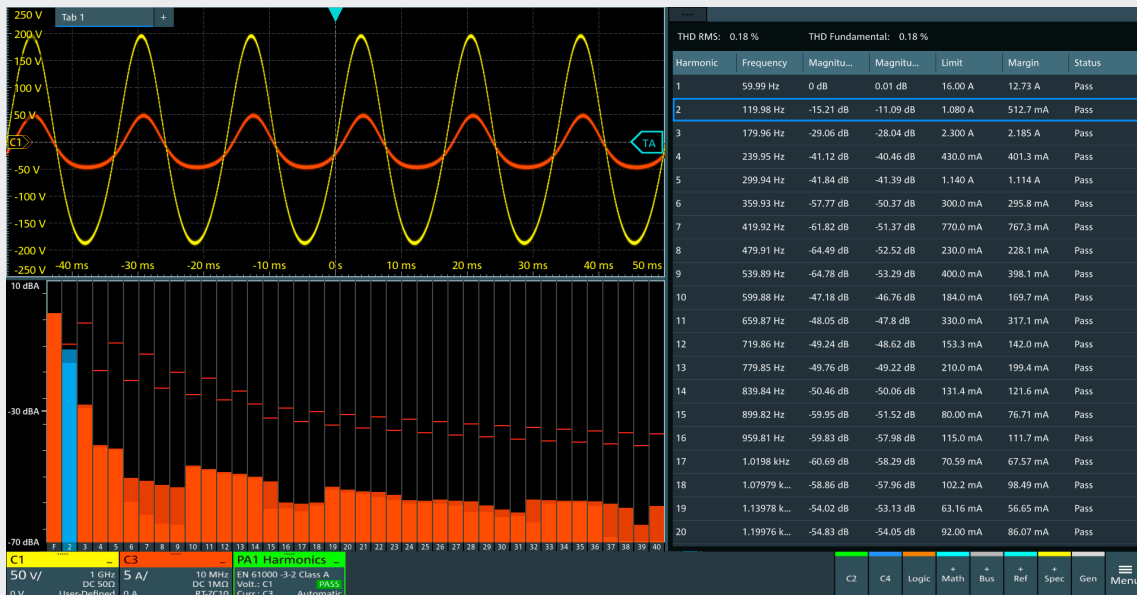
Tab 1 +

250 V
200 V
150 V
100 V
50 V
C1
-50 V
-100 V
-150 V
-200 V
-250 V

TA

-40 ms -30 ms -20 ms -10 ms 0 s 10 ms 20 ms 30 ms 40 ms 50 ms

10 dBA
-30 dBA
-70 dBA

F 2 3 4 5 6 7 8 9 10 11 12 13 14 15 16 17 18 19 20 21 22 23 24 25 26 27 28 29 30 31 32 33 34 35 36 37 38 39 40

THD RMS: 0.18 % THD Fundamental: 0.18 %

| Harmonic | Frequency | Magnitu... | Magnitu... | Limit | Margin | Status |
|---|---|---|---|---|---|---|
| 1 | 59.99 Hz | 0 dB | 0.01 dB | 16.00 A | 12.73 A | Pass |
| 2 | 119.98 Hz | -15.21 dB | -11.09 dB | 1.080 A | 512.7 mA | Pass |
| 3 | 179.96 Hz | -29.06 dB | -28.04 dB | 2.300 A | 2.185 A | Pass |
| 4 | 239.95 Hz | -41.12 dB | -40.46 dB | 430.0 mA | 401.3 mA | Pass |
| 5 | 299.94 Hz | -41.84 dB | -41.39 dB | 1.140 A | 1.114 A | Pass |
| 6 | 359.93 Hz | -57.77 dB | -50.37 dB | 300.0 mA | 295.8 mA | Pass |
| 7 | 419.92 Hz | -61.82 dB | -51.37 dB | 770.0 mA | 767.3 mA | Pass |
| 8 | 479.91 Hz | -64.49 dB | -52.52 dB | 230.0 mA | 228.1 mA | Pass |
| 9 | 539.89 Hz | -64.78 dB | -53.29 dB | 400.0 mA | 398.1 mA | Pass |
| 10 | 599.88 Hz | -47.18 dB | -46.76 dB | 184.0 mA | 169.7 mA | Pass |
| 11 | 659.87 Hz | -48.05 dB | -47.8 dB | 330.0 mA | 317.1 mA | Pass |
| 12 | 719.86 Hz | -49.24 dB | -48.62 dB | 153.3 mA | 142.0 mA | Pass |
| 13 | 779.85 Hz | -49.76 dB | -49.22 dB | 210.0 mA | 199.4 mA | Pass |
| 14 | 839.84 Hz | -50.46 dB | -50.06 dB | 131.4 mA | 121.6 mA | Pass |
| 15 | 899.82 Hz | -59.95 dB | -51.52 dB | 80.00 mA | 76.71 mA | Pass |
| 16 | 959.81 Hz | -59.83 dB | -57.98 dB | 115.0 mA | 111.7 mA | Pass |
| 17 | 1.0198 kHz | -60.69 dB | -58.29 dB | 70.59 mA | 67.57 mA | Pass |
| 18 | 1.07979 k... | -58.86 dB | -57.96 dB | 102.2 mA | 98.49 mA | Pass |
| 19 | 1.13978 k... | -54.02 dB | -53.13 dB | 63.16 mA | 56.65 mA | Pass |
| 20 | 1.19976 k... | -54.83 dB | -54.05 dB | 92.00 mA | 86.07 mA | Pass |

C1 50 V/ 1 GHz DC 50Ω 0 V User-Defined
C3 5 A/ 10 MHz DC 1MΩ 0 A RT-ZC10
PA1 Harmonics EN 61000 -3-2 Class A Volt.: C1 PASS Curr.: C3 Automatic

C2 C4 Logic + Math + Bus + Ref + Spec Gen Menu